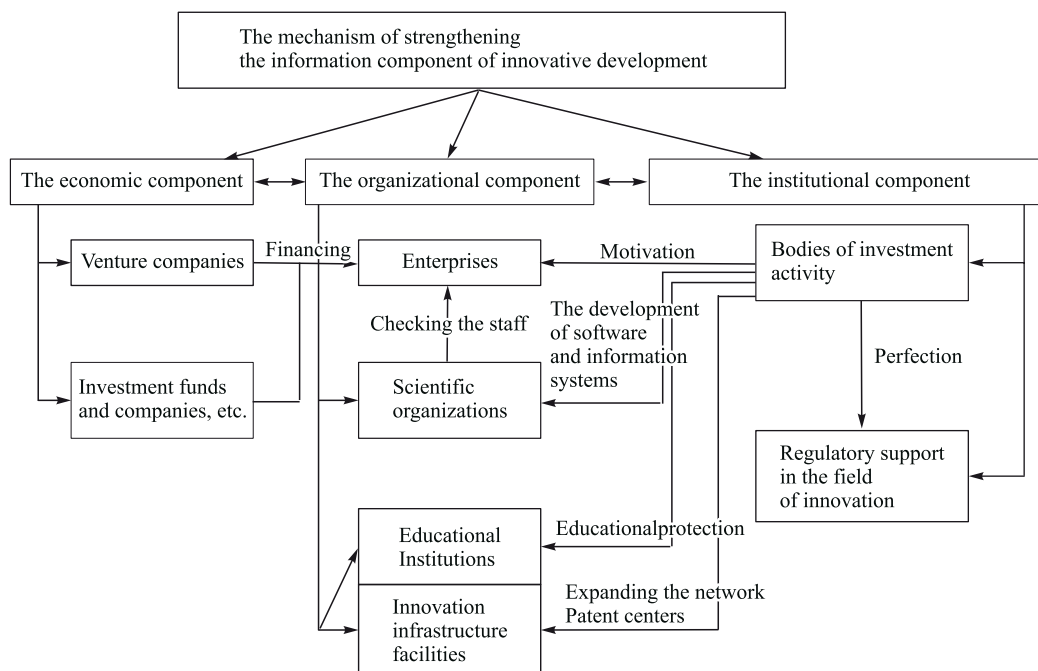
The mechanism of strengthening the information component of innovative development

The economic component

The organizational component

The institutional component

Venture companies

Financing

Enterprises

Motivation

Bodies of investment activity

Checking the staff

The development of software and information systems

Perfection

Investment funds and companies, etc.

Scientific organizations

Regulatory support in the field of innovation

Educational Institutions

Educationalprotection

Innovation infrastructure facilities

Expanding the network Patent centers